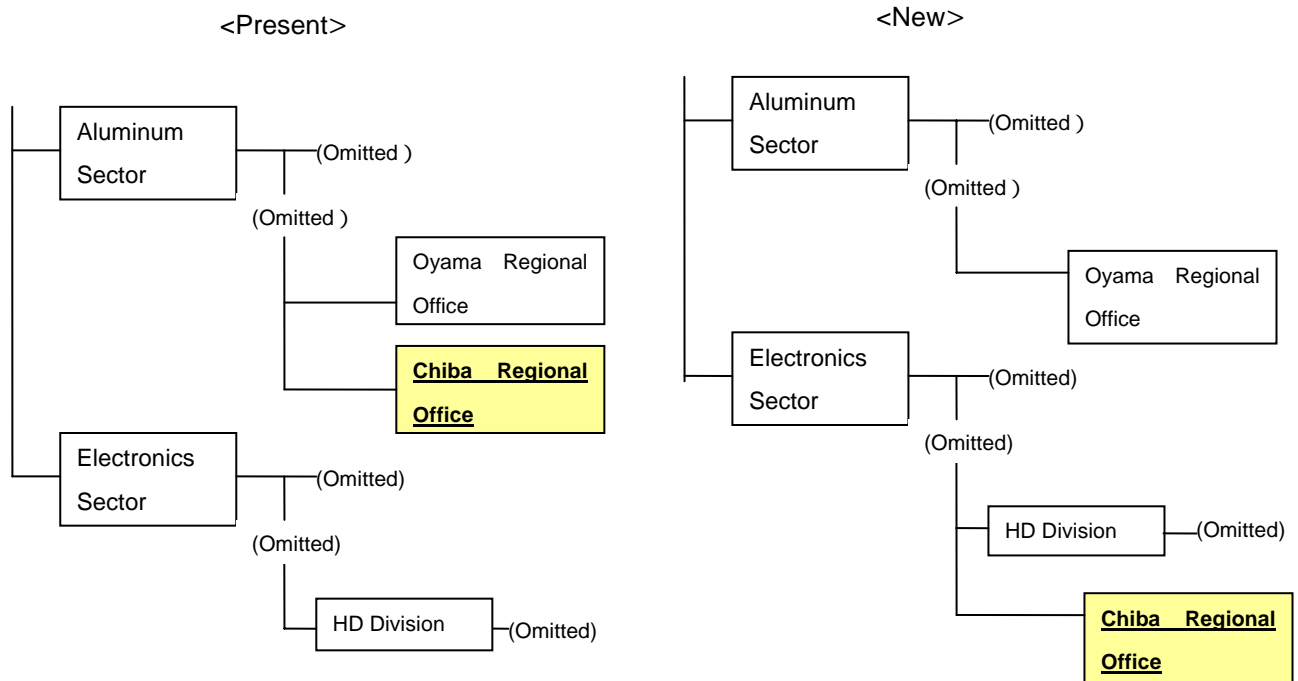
<Present>

Aluminum Sector

(Omitted )

(Omitted )

Oyama Regional Office

**Chiba Regional Office**

Electronics Sector

(Omitted)

(Omitted)

HD Division

(Omitted)

<New>

Aluminum Sector

(Omitted )

(Omitted )

Oyama Regional Office

Electronics Sector

(Omitted)

(Omitted)

HD Division

(Omitted)

**Chiba Regional Office**